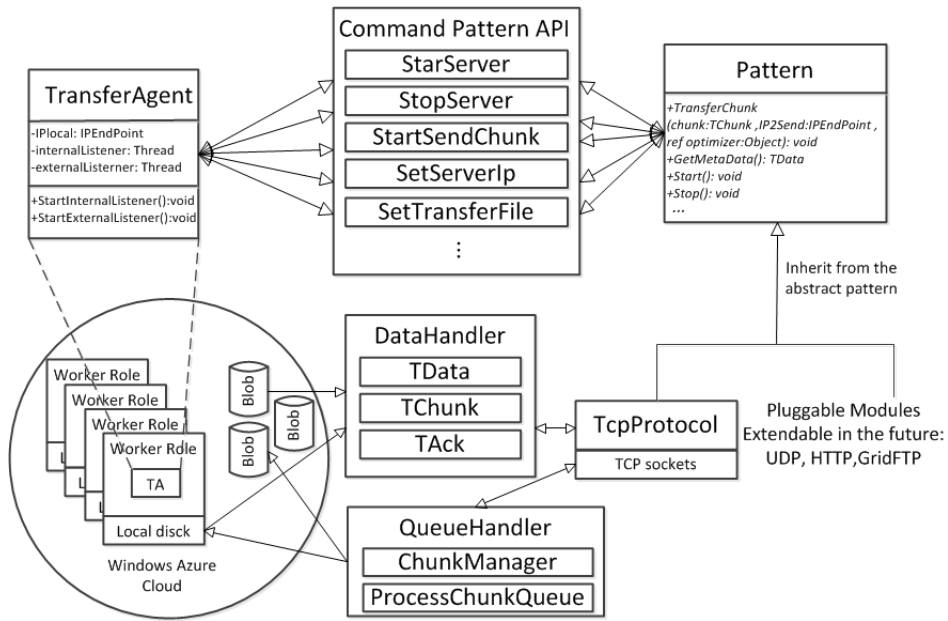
Command Pattern API

StarServer

StopServer

StartSendChunk

SetServerIp

SetTransferFile

⋮

TransferAgent

-IPlocal: IPEndPoint
-internalListener: Thread
-externalListerner: Thread

+StartInternalListener():void
+StartExternalListener():void

Pattern

+TransferChunk (chunk:TChunk ,IP2Send:IPEndPoint , ref optimizer:Object): void
+GetMetaData(): TData
+Start(): void
+Stop(): void
...

Inherit from the abstract pattern

DataHandler

TData

TChunk

TAck

TcpProtocol

TCP sockets

Pluggable Modules Extendable in the future: UDP, HTTP,GridFTP

Worker Role

Worker Role

Worker Role

Worker Role

TA

L

L

L

Local disck

Blob

Blob

Blob

Windows Azure Cloud

QueueHandler

ChunkManager

ProcessChunkQueue